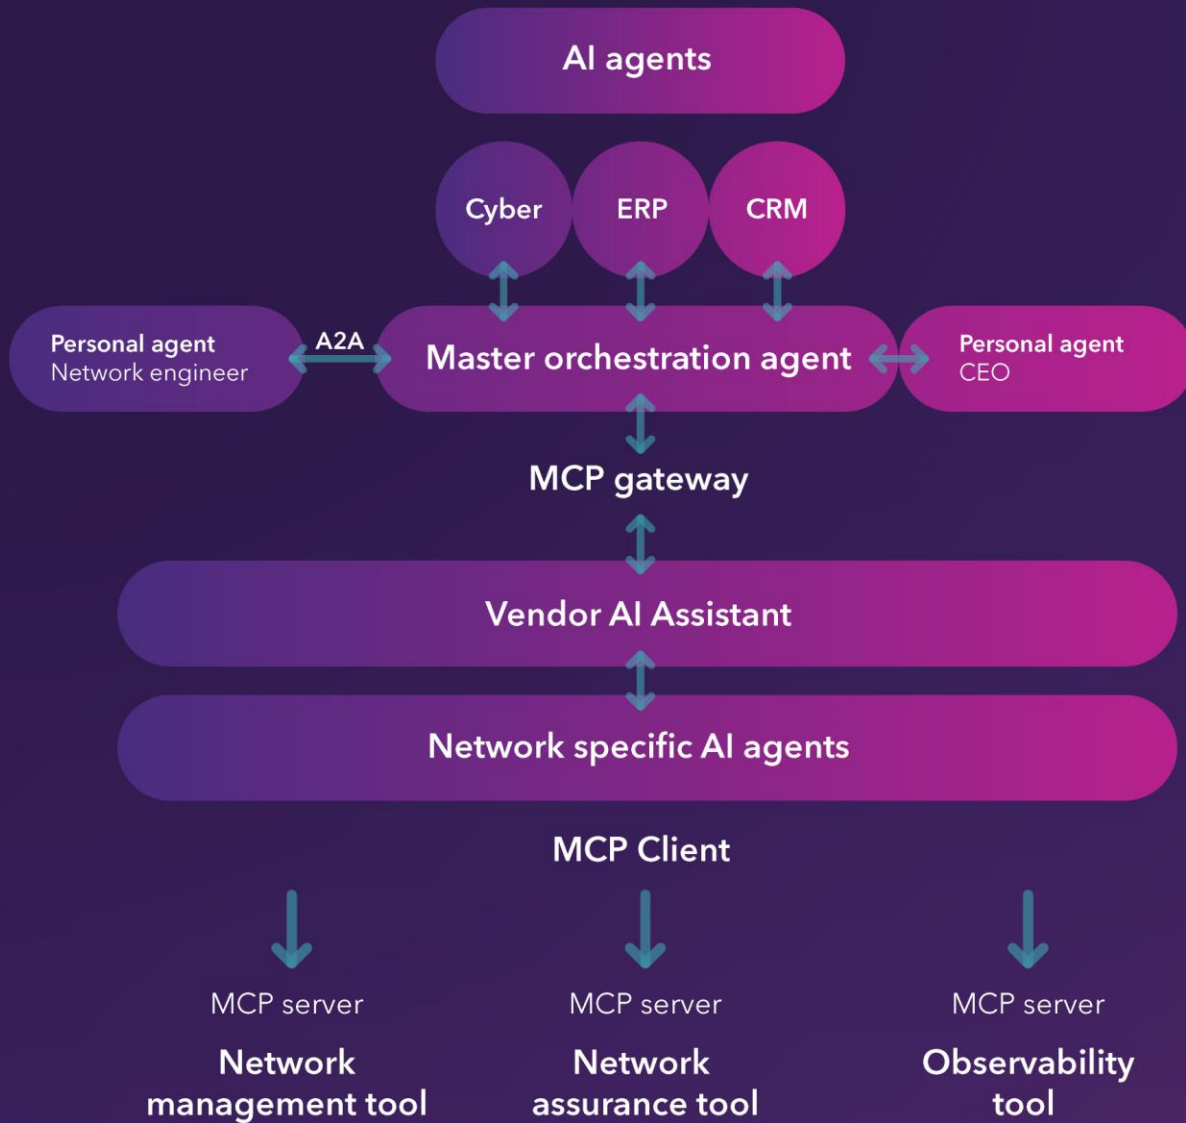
AI agents

Cyber

ERP

CRM

Personal agent
Network engineer

A2A

Master orchestration agent

Personal agent
CEO

MCP gateway

Vendor AI Assistant

Network specific AI agents

MCP Client

MCP server

Network management tool

MCP server

Network assurance tool

MCP server

Observability tool